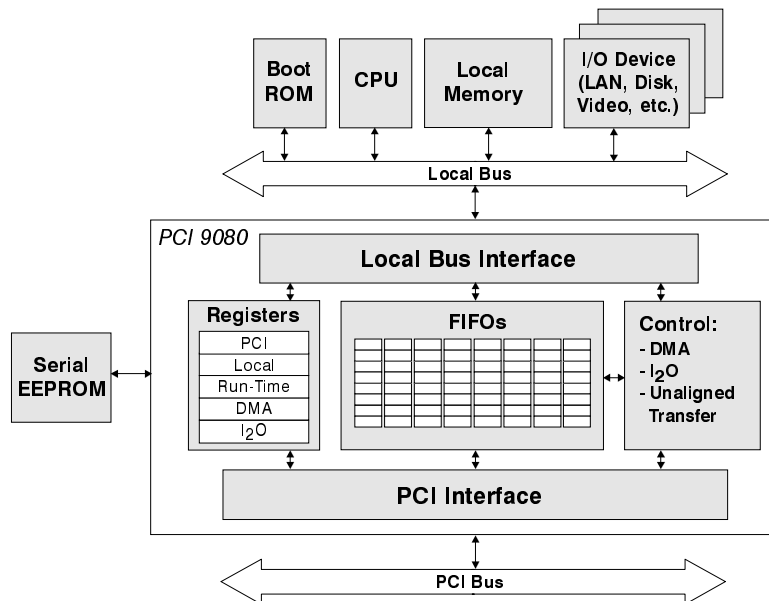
Boot ROM

CPU

Local Memory

I/O Device (LAN, Disk, Video, etc.)

Local Bus

PCI 9080

Local Bus Interface

Registers

PCI

Local

Run-Time

DMA

$I_2O$

FIFOs

Control:
- DMA
- $I_2O$
- Unaligned Transfer

Serial EEPROM

PCI Interface

PCI Bus